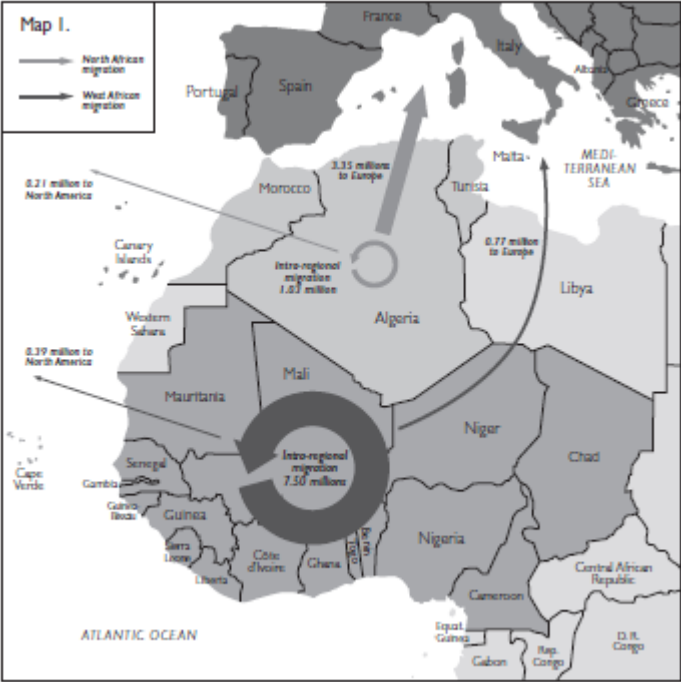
Map 1.

North African migration

West African migration

France

Italy

Portugal

Spain

Albania

Greece

Malta

MEDITERRANEAN SEA

3.35 millions to Europe

0.21 million to North America

Morocco

Tunisia

0.77 million to Europe

Canary Islands

Intra-regional migration 1.03 million

Libya

Western Sahara

Algeria

0.39 million to North America

Mali

Mauritania

Niger

Intra-regional migration 7.50 millions

Chad

Senegal

Cape Verde

Gambia

Guinea Bissau

Guinea

Sierra Leone

Liberia

Côte d'Ivoire

Ghana

Togo

Benin

Nigeria

Cameroon

Central African Republic

ATLANTIC OCEAN

Equat. Guinea

Gabon

Rep. Congo

D.R. Congo